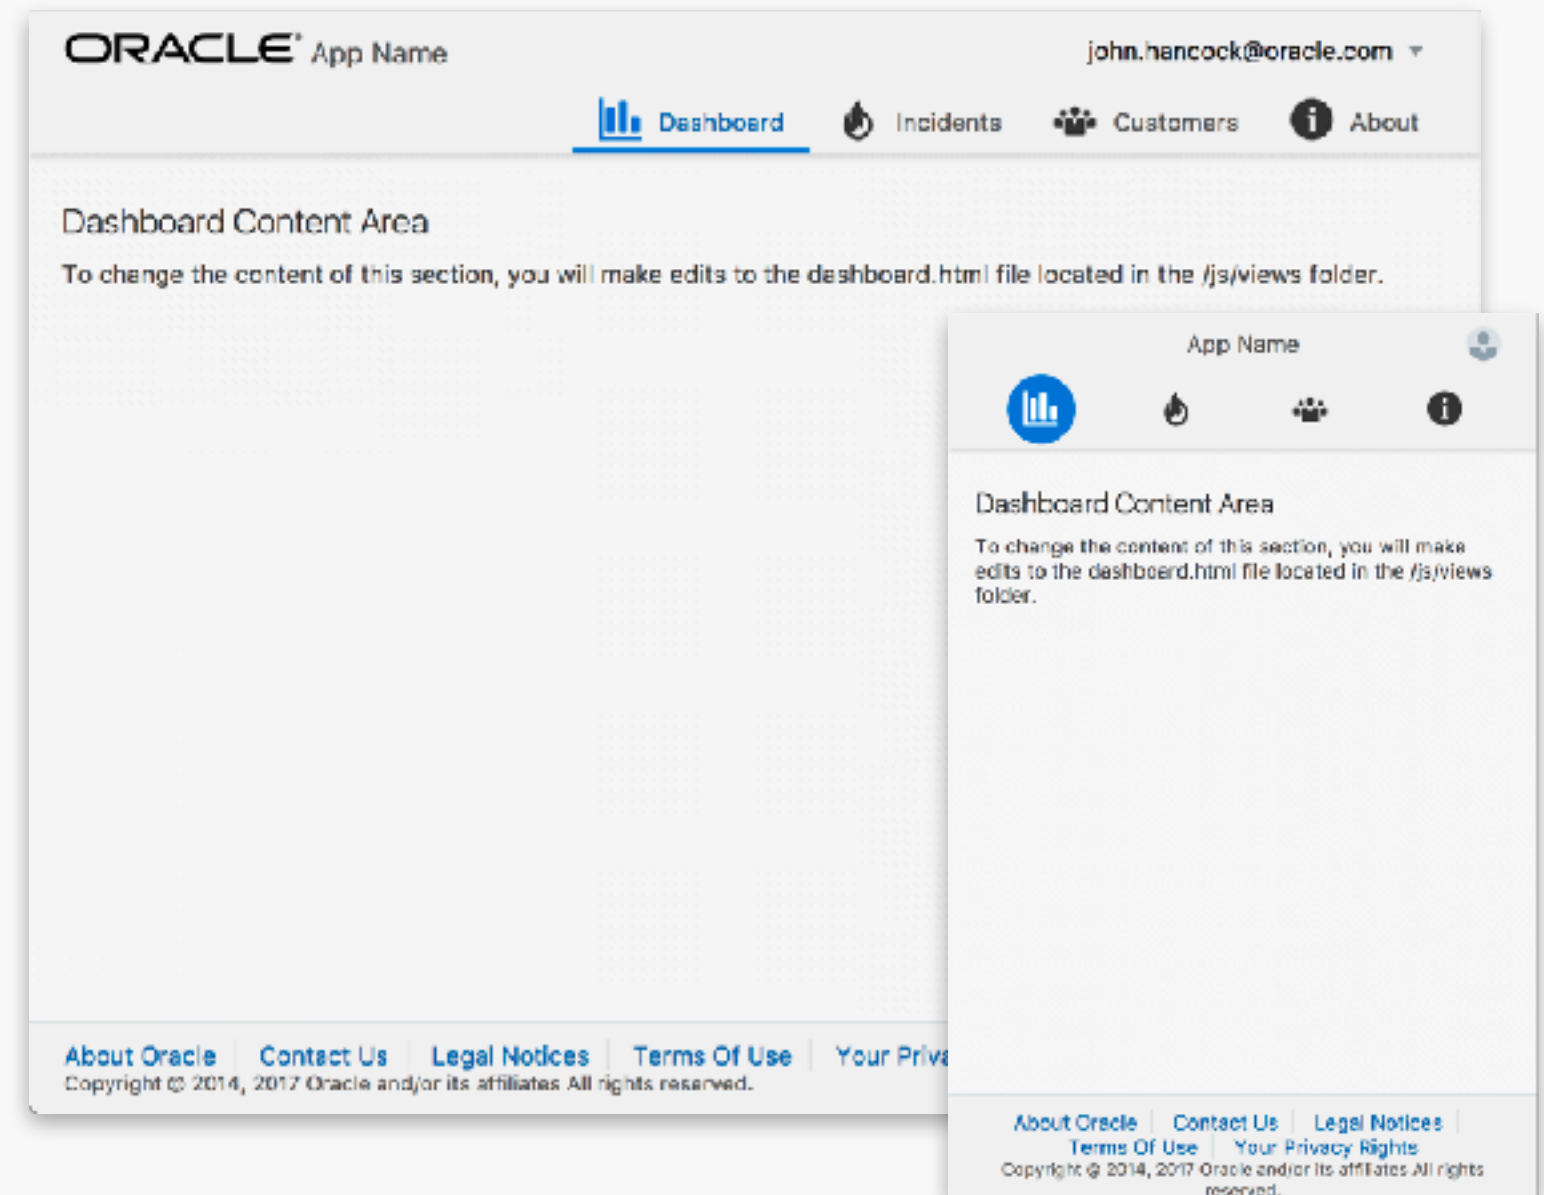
ORACLE App Name

john.hancock@oracle.com

Dashboard Incidents Customers About

Dashboard Content Area

To change the content of this section, you will make edits to the dashboard.html file located in the /js/views folder.

About Oracle | Contact Us | Legal Notices | Terms Of Use | Your Priva

Copyright © 2014, 2017 Oracle and/or its affiliates All rights reserved.

App Name

Dashboard Content Area

To change the content of this section, you will make edits to the dashboard.html file located in the /js/views folder.

About Oracle | Contact Us | Legal Notices | Terms Of Use | Your Privacy Rights

Copyright © 2014, 2017 Oracle and/or its affiliates All rights reserved.